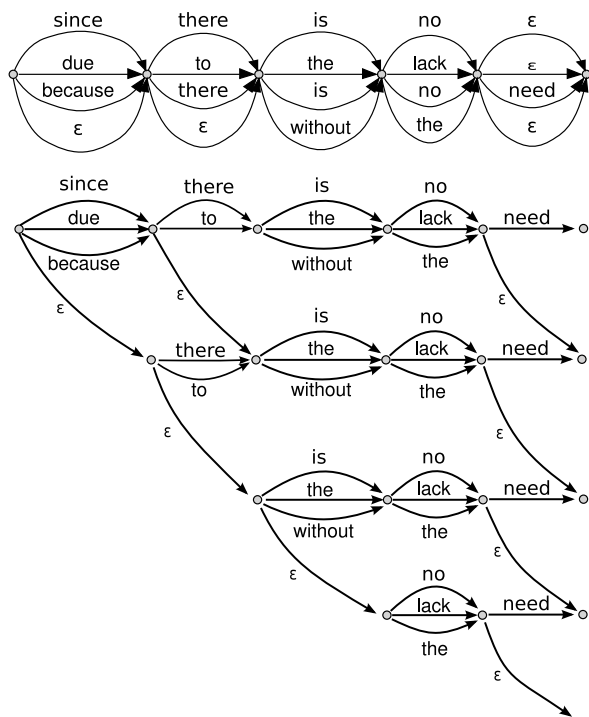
since there is no ε
due to the lack ε
because there is no need
ε ε without the ε

since there is no
due to the lack need
because without the
ε ε
is no
there the lack need
to without the
ε ε
is no
the lack need
without the
ε ε
no
lack need
the
ε